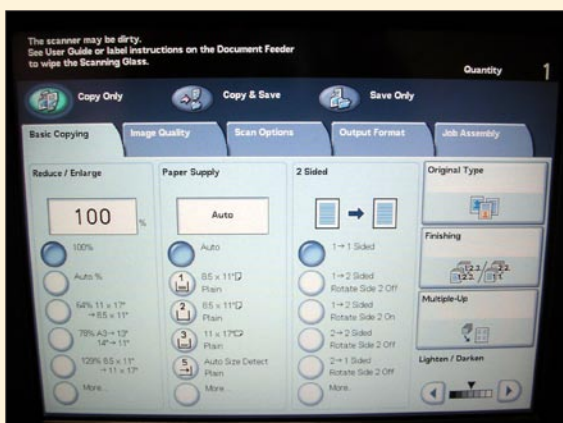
The scanner may be dirty.
See User Guide or label instructions on the Document Feeder to wipe the Scanning Glass.

Quantity 1

Copy Only

Copy & Save

Save Only

Basic Copying

Image Quality

Scan Options

Output Format

Job Assembly

Reduce / Enlarge

100 %

100%

Auto %

64% 11 x 17" → 8.5 x 11"

78% A3 → 13" 14" → 11"

129% 8.5 x 11" → 11 x 17"

More...

Paper Supply

Auto

Auto

1 8.5 x 11" Plain

2 8.5 x 11" Plain

3 11 x 17" Plain

5 Auto Size Detect Plain

More...

2 Sided

1 → 1 Sided

1 → 2 Sided Rotate Side 2 Off

1 → 2 Sided Rotate Side 2 On

2 → 2 Sided Rotate Side 2 Off

2 → 1 Sided Rotate Side 2 Off

More...

Original Type

Finishing

Multiple-Up

Lighten / Darken